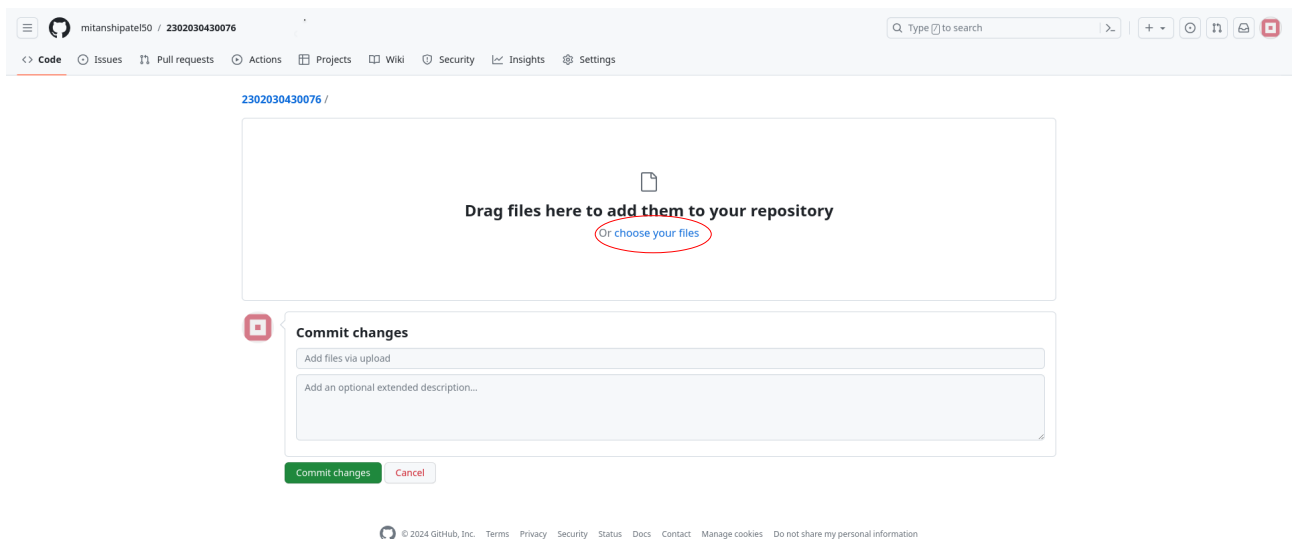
mitanshipatel50 / 2302030430076

Type / to search

<> Code   Issues   Pull requests   Actions   Projects   Wiki   Security   Insights   Settings

2302030430076 /

Drag files here to add them to your repository

Or choose your files

Commit changes

Add files via upload

Add an optional extended description...

Commit changes   Cancel

© 2024 GitHub, Inc.   Terms   Privacy   Security   Status   Docs   Contact   Manage cookies   Do not share my personal information